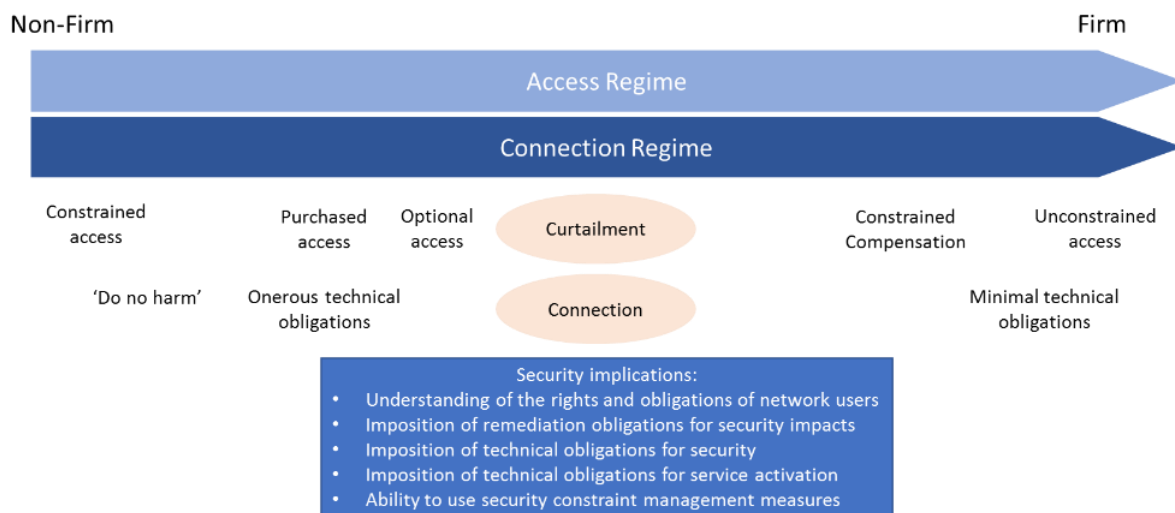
Non-Firm

Firm

Access Regime

Connection Regime

Constrained access

Purchased access

Optional access

Curtailment

Constrained Compensation

Unconstrained access

'Do no harm'

Onerous technical obligations

Connection

Minimal technical obligations

Security implications:
- Understanding of the rights and obligations of network users
- Imposition of remediation obligations for security impacts
- Imposition of technical obligations for security
- Imposition of technical obligations for service activation
- Ability to use security constraint management measures